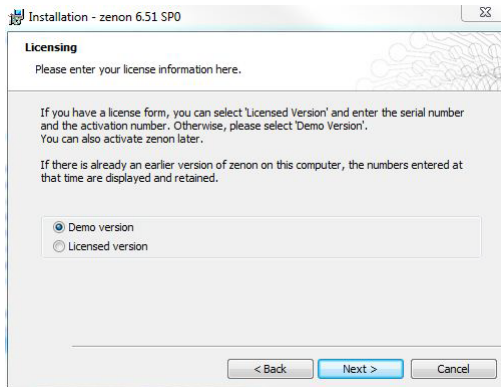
Installation - zenon 6.51 SP0

Licensing

Please enter your license information here.

If you have a license form, you can select 'Licensed Version' and enter the serial number and the activation number. Otherwise, please select 'Demo Version'.
You can also activate zenon later.

If there is already an earlier version of zenon on this computer, the numbers entered at that time are displayed and retained.

Demo version
Licensed version

< Back
Next >
Cancel